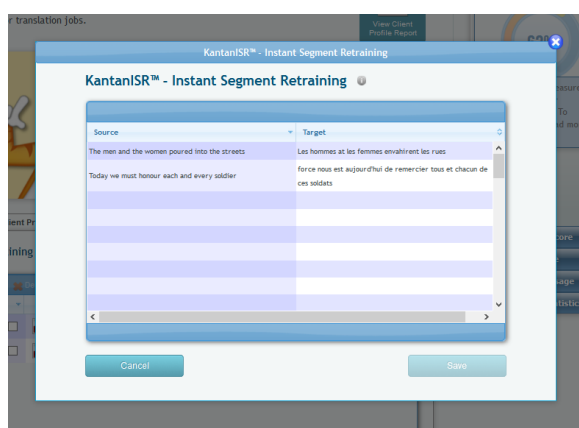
r translation jobs.

View Client Profile Report

KantanISR™ - Instant Segment Retraining

KantanISR™ - Instant Segment Retraining

| Source | Target |
|---|---|
| The men and the women poured into the streets | Les hommes et les femmes envahirent les rues |
| Today we must honour each and every soldier | force nous est aujourd'hui de remercier tous et chacun de ces soldats |

Cancel

Save

ient Pr

ining

ore

sage

tistic

sure

To

d mo